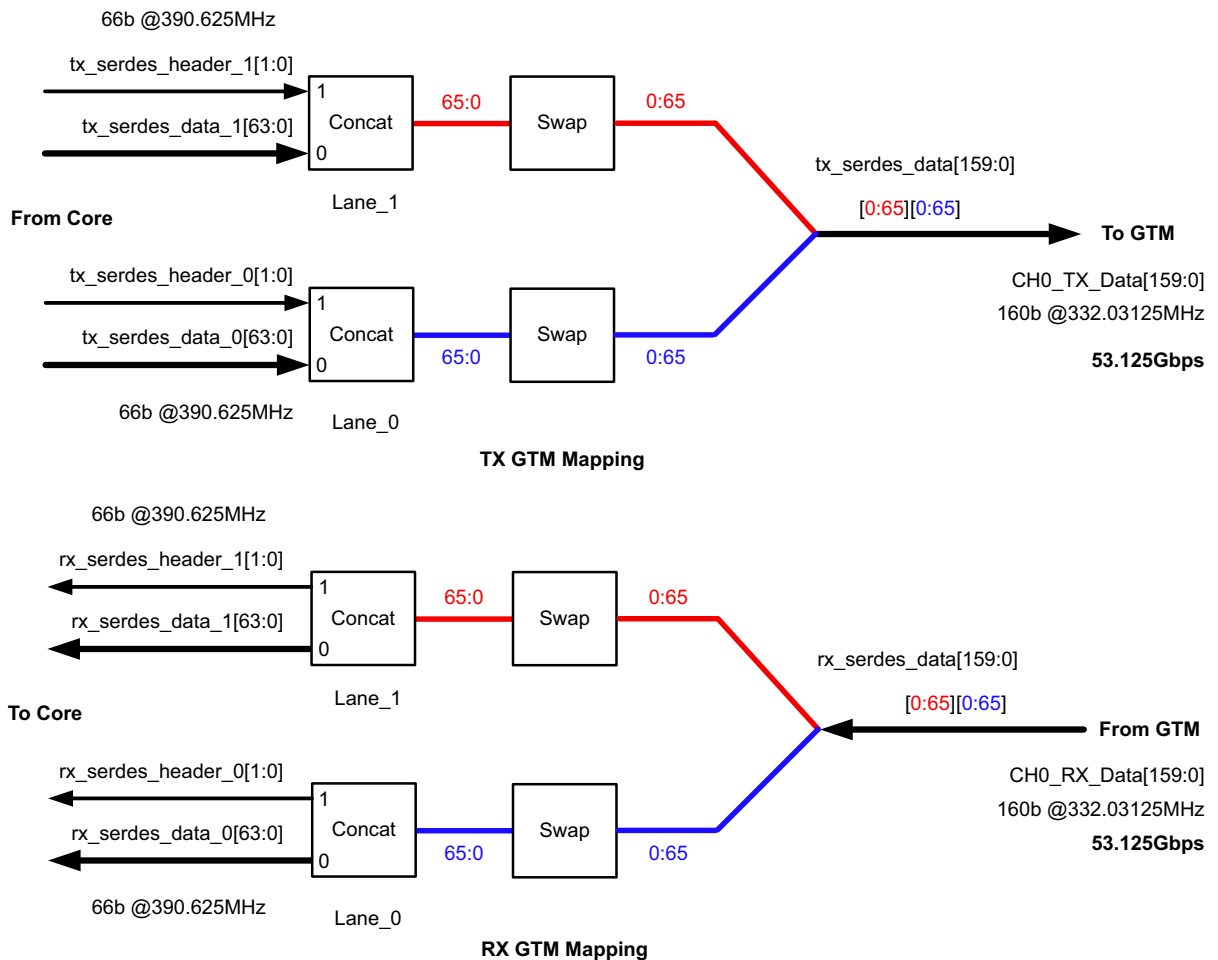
66b @390.625MHz

tx_serdes_header_1[1:0]

tx_serdes_data_1[63:0]

1
Concat
0

65:0

Swap

0:65

tx_serdes_data[159:0]

From Core

Lane_1

[0:65][0:65]

To GTM

tx_serdes_header_0[1:0]

CH0_TX_Data[159:0]

160b @332.03125MHz

tx_serdes_data_0[63:0]

1
Concat
0

65:0

Swap

0:65

53.125Gbps

66b @390.625MHz

Lane_0

TX GTM Mapping

66b @390.625MHz

rx_serdes_header_1[1:0]

rx_serdes_data_1[63:0]

1
Concat
0

65:0

Swap

0:65

rx_serdes_data[159:0]

Lane_1

To Core

[0:65][0:65]

From GTM

rx_serdes_header_0[1:0]

CH0_RX_Data[159:0]

160b @332.03125MHz

rx_serdes_data_0[63:0]

1
Concat
0

65:0

Swap

0:65

53.125Gbps

66b @390.625MHz

Lane_0

RX GTM Mapping